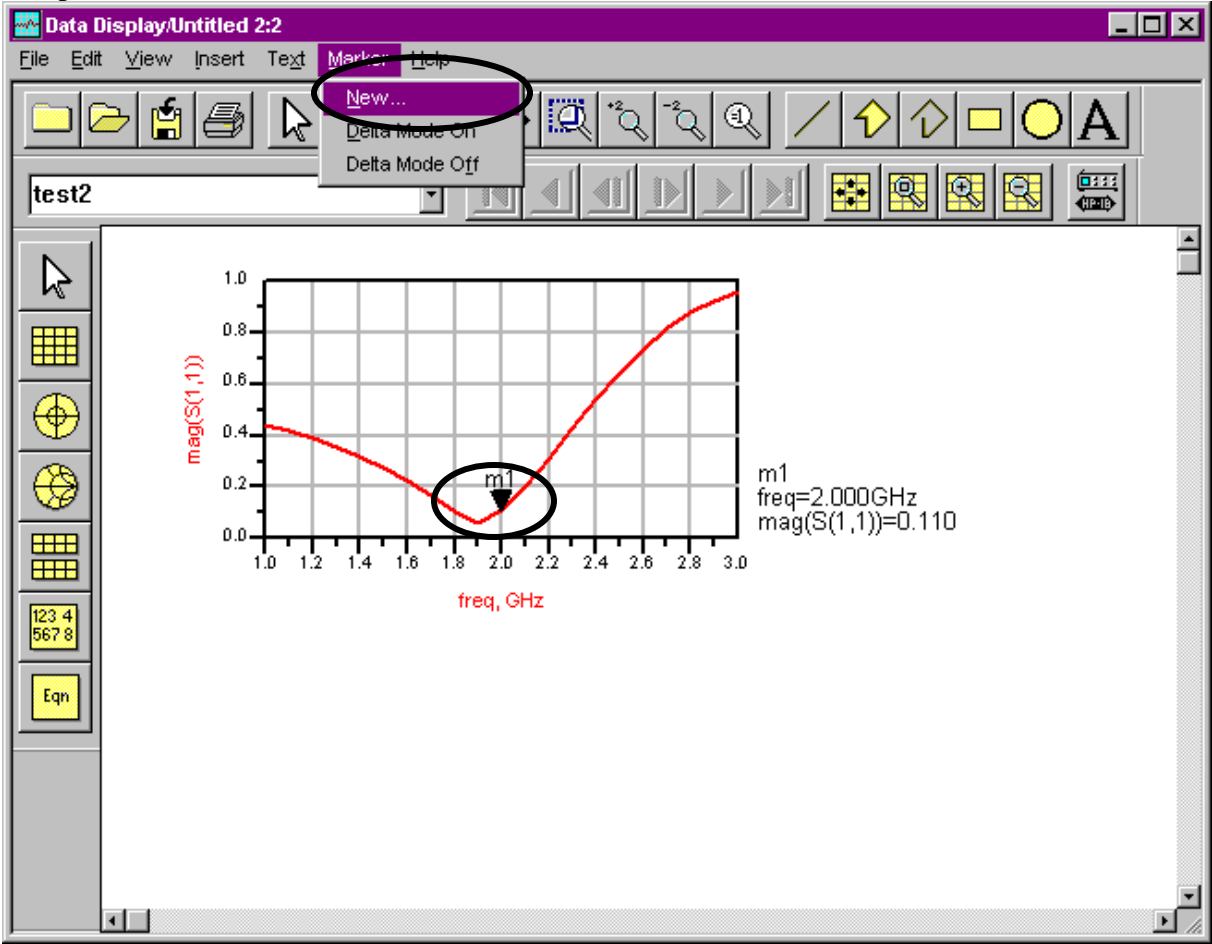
Data Display/Untitled 2:2

File Edit View Insert Text Marker Help

New...
Delta Mode On
Delta Mode Off

test2

1.0
0.8
0.6
0.4
0.2
0.0

mag(S(1,1))

1.0 1.2 1.4 1.6 1.8 2.0 2.2 2.4 2.6 2.8 3.0

freq, GHz

m1

m1
freq=2.000GHz
mag(S(1,1))=0.110

123 4
567 8

Eqn

HP-IB